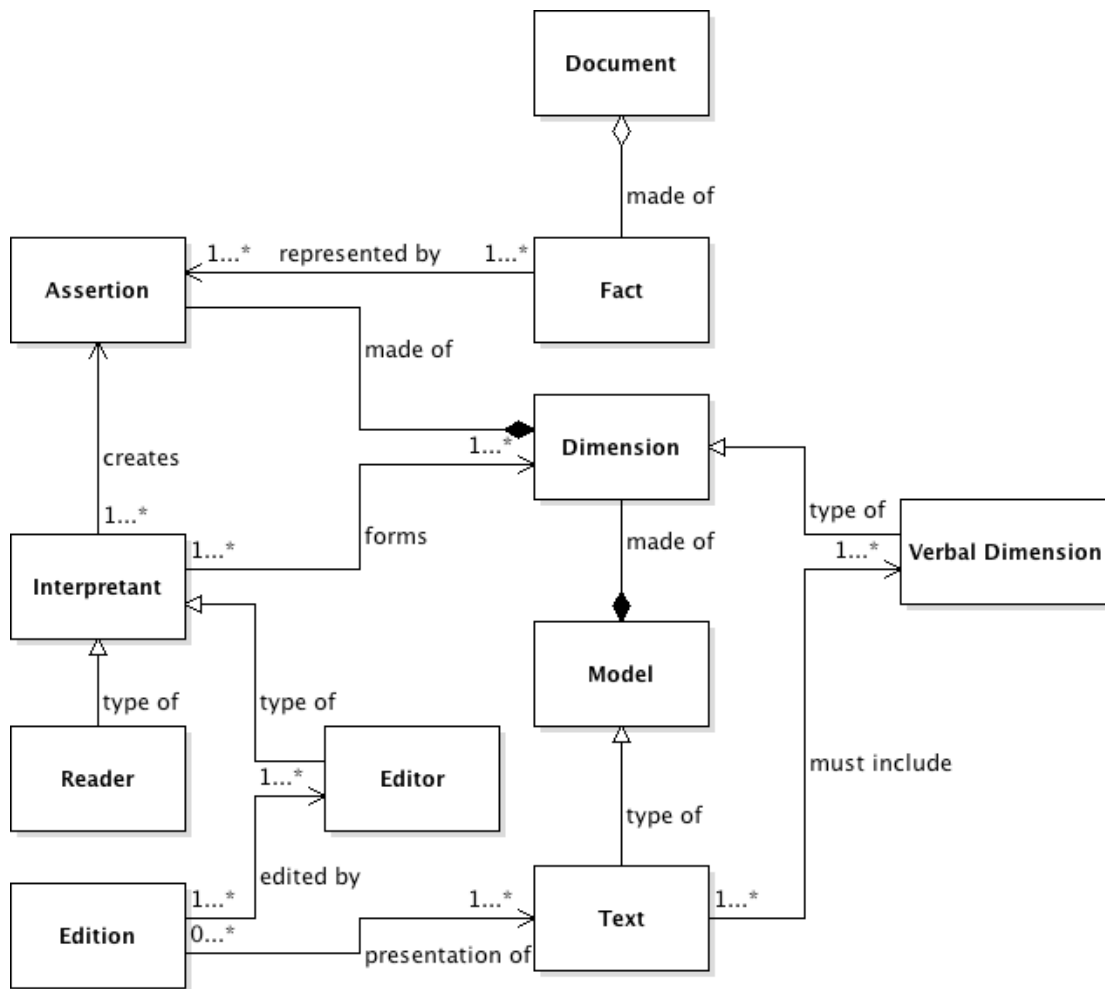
Document

made of

1...* represented by 1...*

Assertion

Fact

made of

Dimension

1...*

creates

type of

1...*

Verbal Dimension

1...*

1...*

forms

made of

Interpretant

Model

type of

type of

must include

Reader

1...*

Editor

type of

Edition

1...*

edited by

1...*

Text

1...*

0...*

presentation of